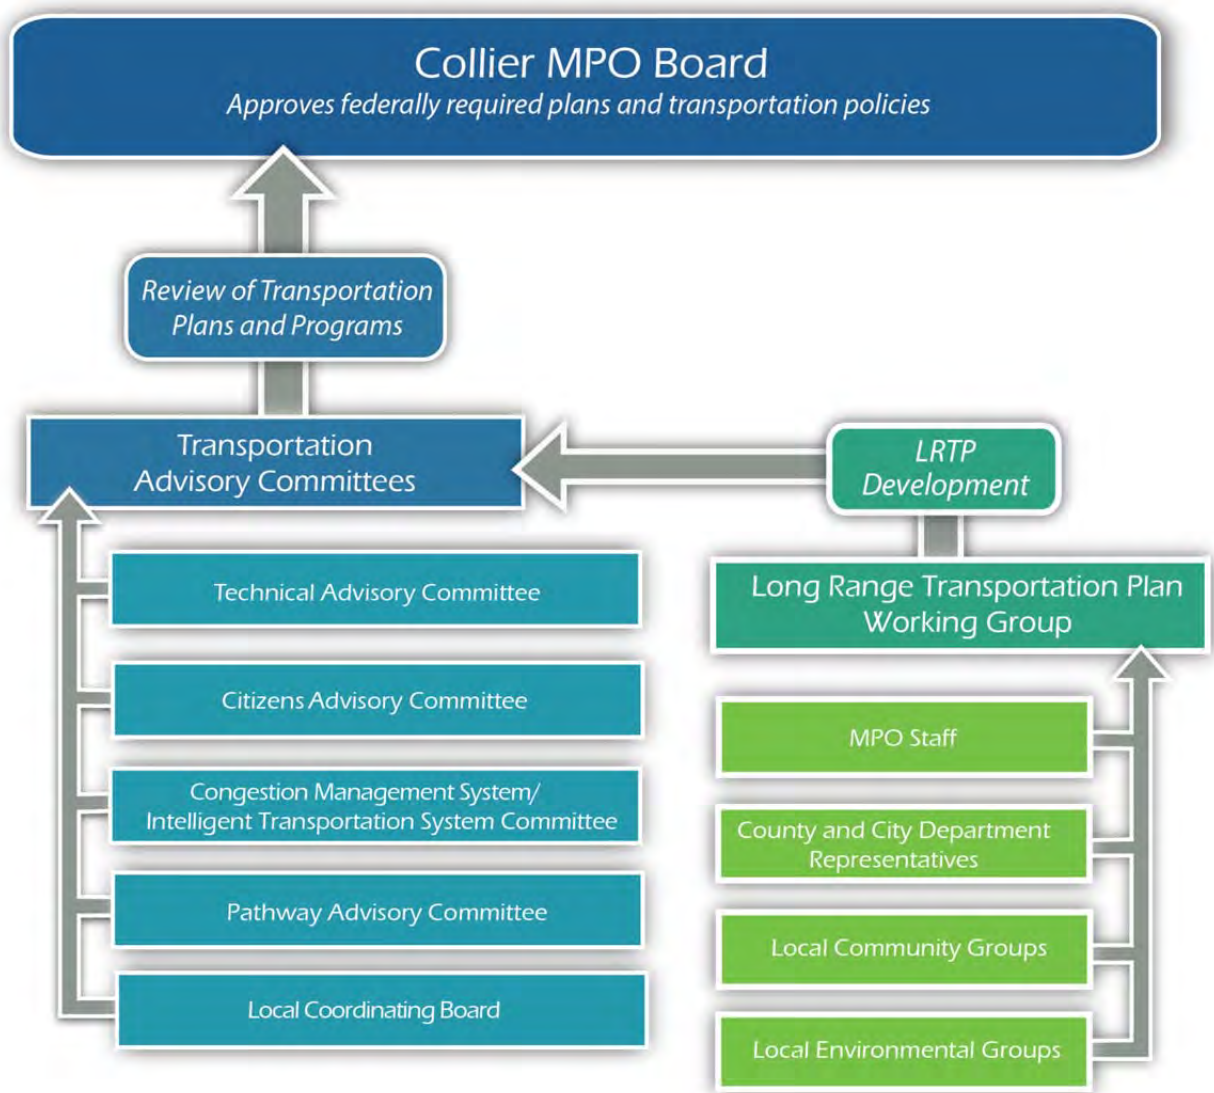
Collier MPO Board
Approves federally required plans and transportation policies

Review of Transportation Plans and Programs

Transportation Advisory Committees

LRTP Development

Technical Advisory Committee

Citizens Advisory Committee

Congestion Management System/ Intelligent Transportation System Committee

Pathway Advisory Committee

Local Coordinating Board

Long Range Transportation Plan Working Group

MPO Staff

County and City Department Representatives

Local Community Groups

Local Environmental Groups